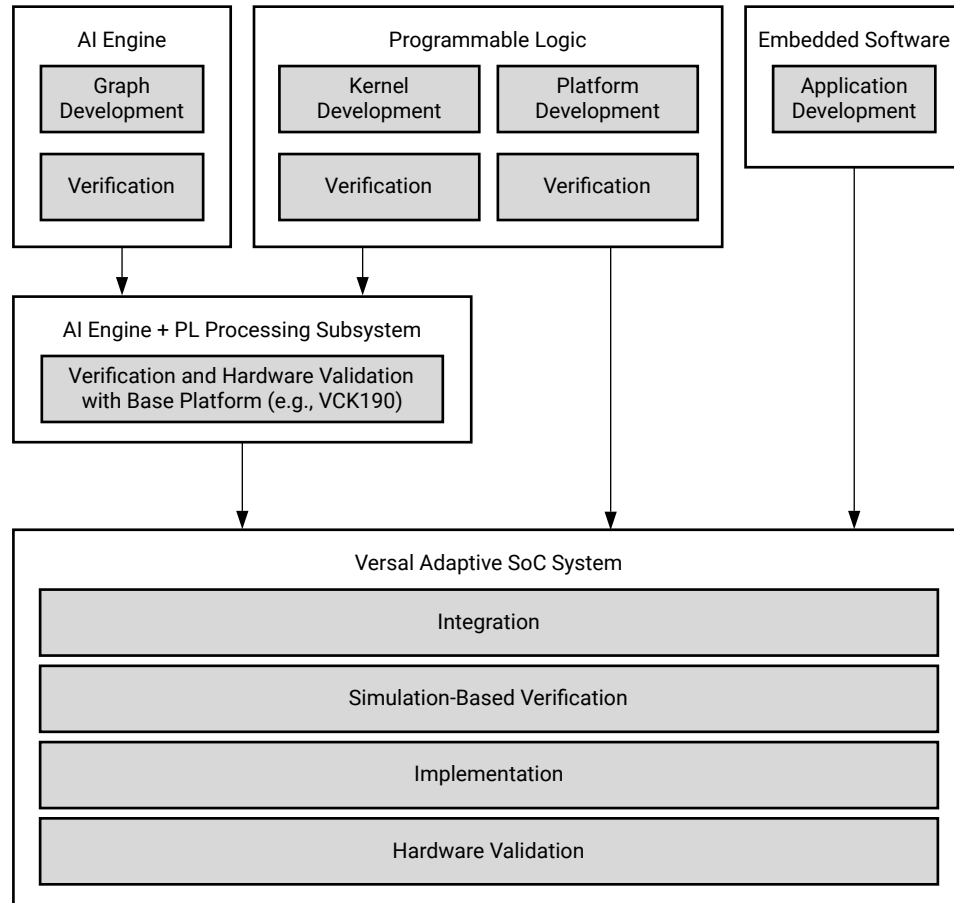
AI Engine

Graph Development

Verification

Programmable Logic

Kernel Development

Platform Development

Verification

Verification

Embedded Software

Application Development

AI Engine + PL Processing Subsystem

Verification and Hardware Validation with Base Platform (e.g., VCK190)

Versal Adaptive SoC System

Integration

Simulation-Based Verification

Implementation

Hardware Validation